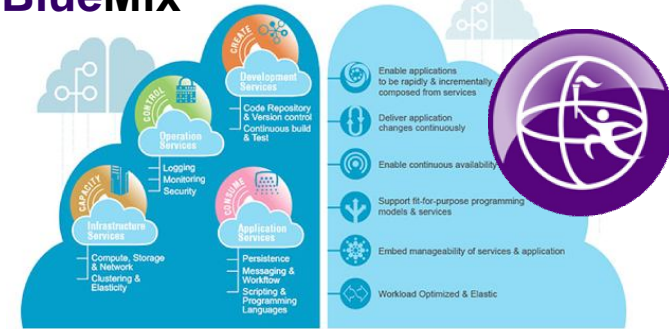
BlueMix

CREATE
Development Services
Code Repository & Version control
Continuous build & Test

CONTROL
Operation Services
Logging
Monitoring
Security

CAPACITY
Infrastructure Services
Compute, Storage & Network
Clustering & Elasticity

CONSUME
Application Services
Persistence
Messaging & Workflow
Scripting & Programming Languages

Enable applications to be rapidly & incrementally composed from services

Deliver application changes continuously

Enable continuous availability

Support fit-for-purpose programming models & services

Embed manageability of services & application

Workload Optimized & Elastic